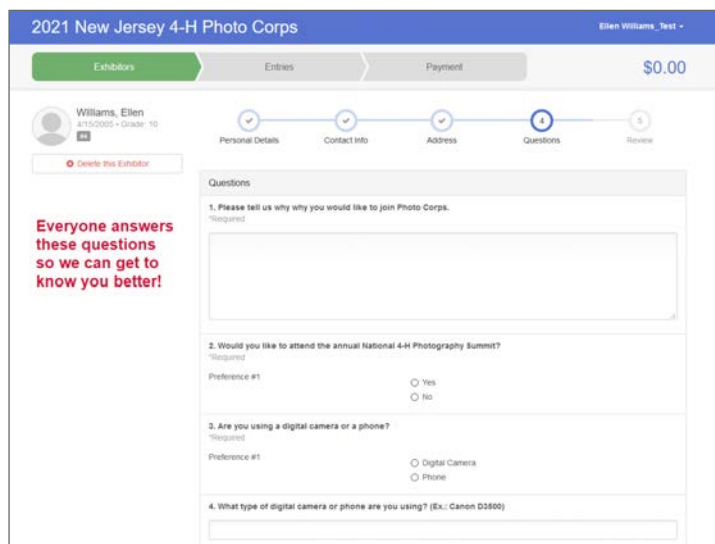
2021 New Jersey 4-H Photo Corps

Ellen Williams_Test ▾

Exhibitors

Entries

Payment

$0.00

Williams, Ellen
4/15/2005 • Grade: 10
4H

Delete this Exhibitor

Personal Details

Contact Info

Address

4
Questions

5
Review

Everyone answers these questions so we can get to know you better!

Questions

1. Please tell us why why you would like to join Photo Corps.
*Required

2. Would you like to attend the annual National 4-H Photography Summit?
*Required

Preference #1

Yes

No

3. Are you using a digital camera or a phone?
*Required

Preference #1

Digital Camera

Phone

4. What type of digital camera or phone are you using? (Ex.: Canon D3500)